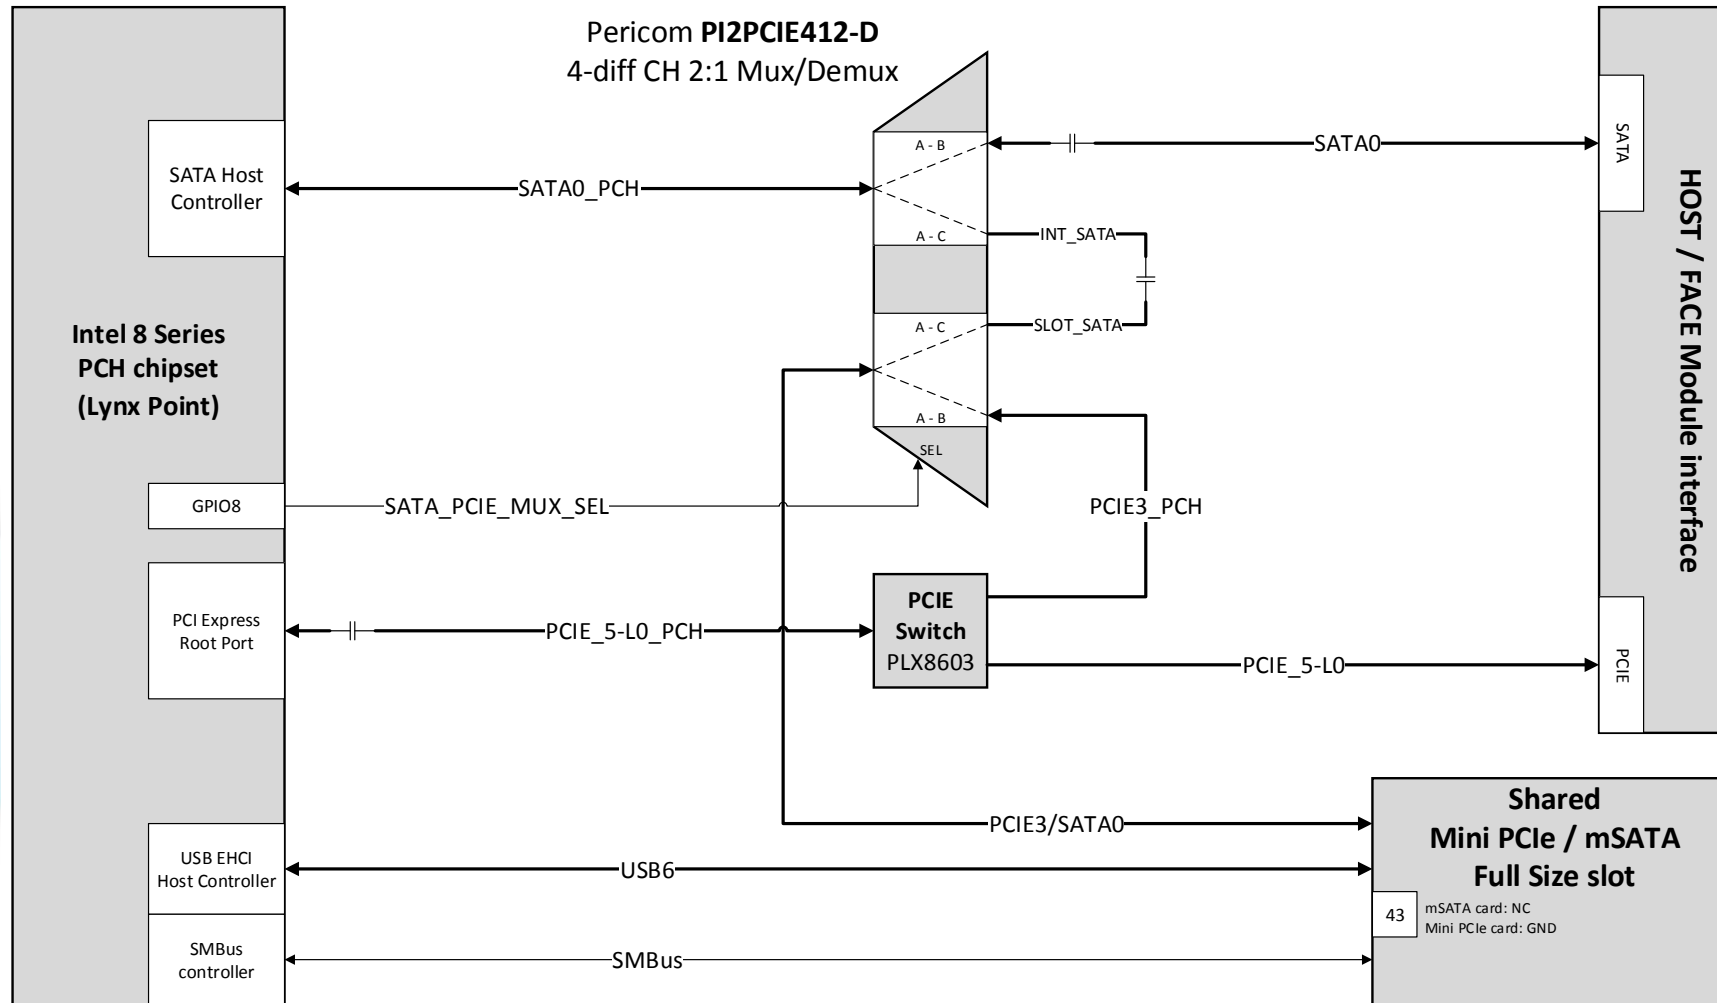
Pericom **PI2PCIE412-D**
4-diff CH 2:1 Mux/Demux

Intel 8 Series
PCH chipset
(Lynx Point)

SATA Host Controller

SATA0_PCH

A - B

A - C

A - C

A - B

SEL

SATA0

INT_SATA

SLOT_SATA

SATA

HOST / FACE Module interface

GPIO8

SATA_PCIE_MUX_SEL

PCIE3_PCH

PCI Express Root Port

PCIE_5-L0_PCH

PCIE Switch
PLX8603

PCIE_5-L0

PCIE

PCIE3/SATA0

Shared
Mini PCIe / mSATA
Full Size slot

43

mSATA card: NC
Mini PCIe card: GND

USB EHCI Host Controller

USB6

SMBus controller

SMBus